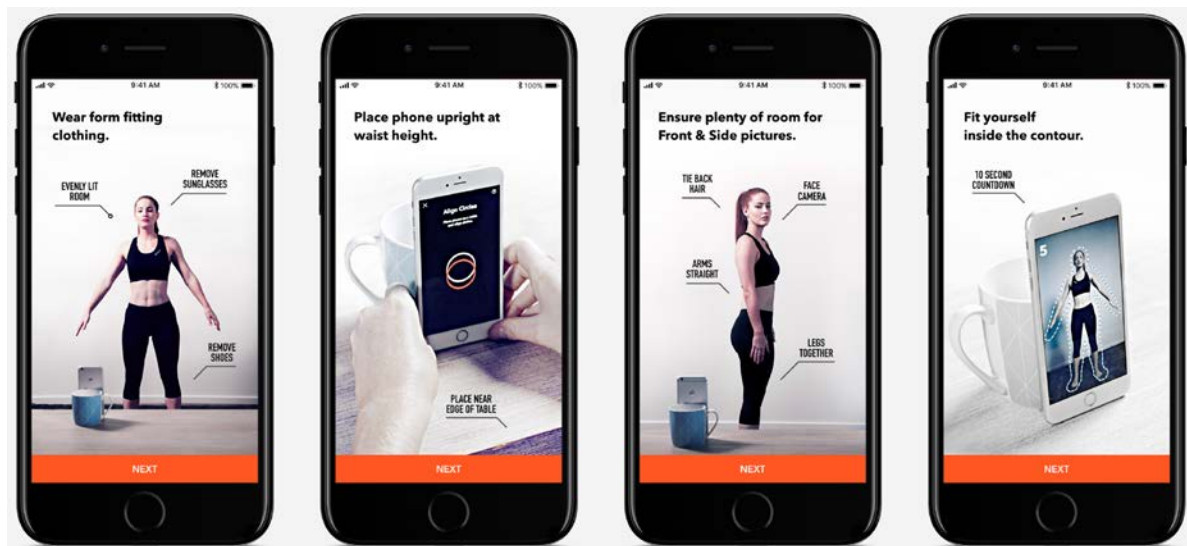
9:41 AM 100%

Wear form fitting clothing.

EVENLY LIT ROOM

REMOVE SUNGLASSES

REMOVE SHOES

NEXT

9:41 AM 100%

Place phone upright at waist height.

Align Circles

PLACE NEAR EDGE OF TABLE

NEXT

9:41 AM 100%

Ensure plenty of room for Front & Side pictures.

TIE BACK HAIR

FACE CAMERA

ARMS STRAIGHT

LEGS TOGETHER

NEXT

9:41 AM 100%

Fit yourself inside the contour.

10 SECOND COUNTDOWN

5

NEXT